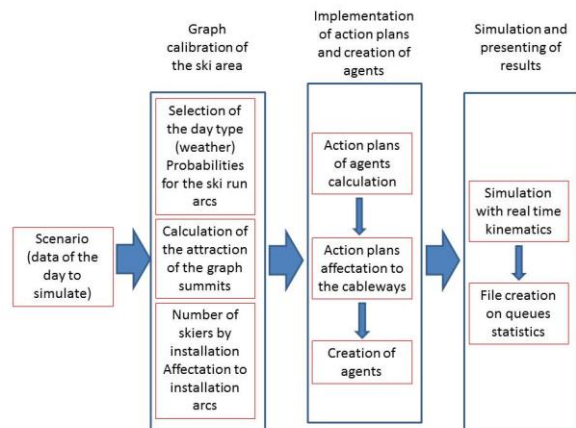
Graph calibration of the ski area

Implementation of action plans and creation of agents

Simulation and presenting of results

Scenario (data of the day to simulate)

Selection of the day type (weather) Probabilities for the ski run arcs

Calculation of the attraction of the graph summits

Number of skiers by installation Affectation to installation arcs

Action plans of agents calculation

Action plans affectation to the cableways

Creation of agents

Simulation with real time kinematics

File creation on queues statistics